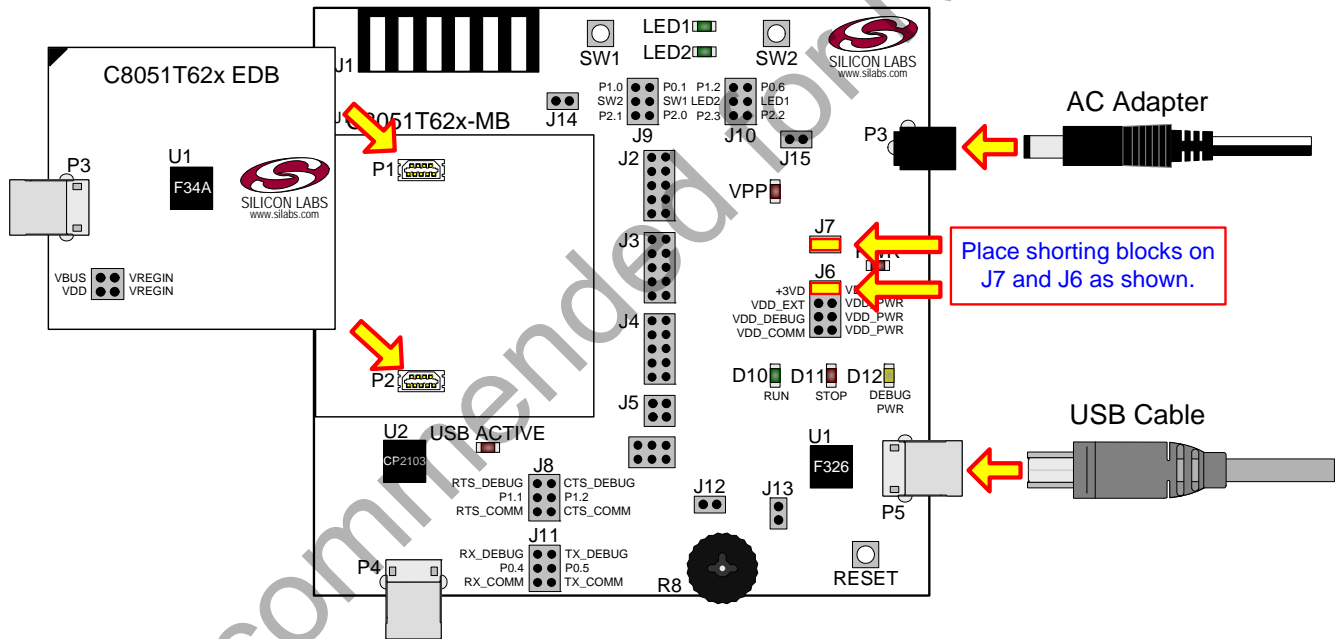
C8051T62x EDB

P3

U1

F34A

SILICON LABS
www.silabs.com

VBUS VREGIN
VDD VREGIN

J1

C8051T62x-MB

P1

P2

SW1

LED1

LED2

SW2

SILICON LABS
www.silabs.com

P1.0 P0.1
SW2 SW1
P2.1 P2.0

P1.2 P0.6
LED2 LED1
P2.3 P2.2

J14

J9

J10

J15

P3

AC Adapter

J2

VPP

J3

J7

PWR

Place shorting blocks on J7 and J6 as shown.

J6

+3VD VD
VDD_EXT VDD_PWR
VDD_DEBUG VDD_PWR
VDD_COMM VDD_PWR

J4

D10 D11 D12
RUN STOP DEBUG PWR

J5

USB Cable

U2

CP2103

USB ACTIVE

J8

RTS_DEBUG CTS_DEBUG
P1.1 P1.2
RTS_COMM CTS_COMM

J11

RX_DEBUG TX_DEBUG
P0.4 P0.5
RX_COMM TX_COMM

J12

J13

U1

F326

P5

P4

R8

RESET